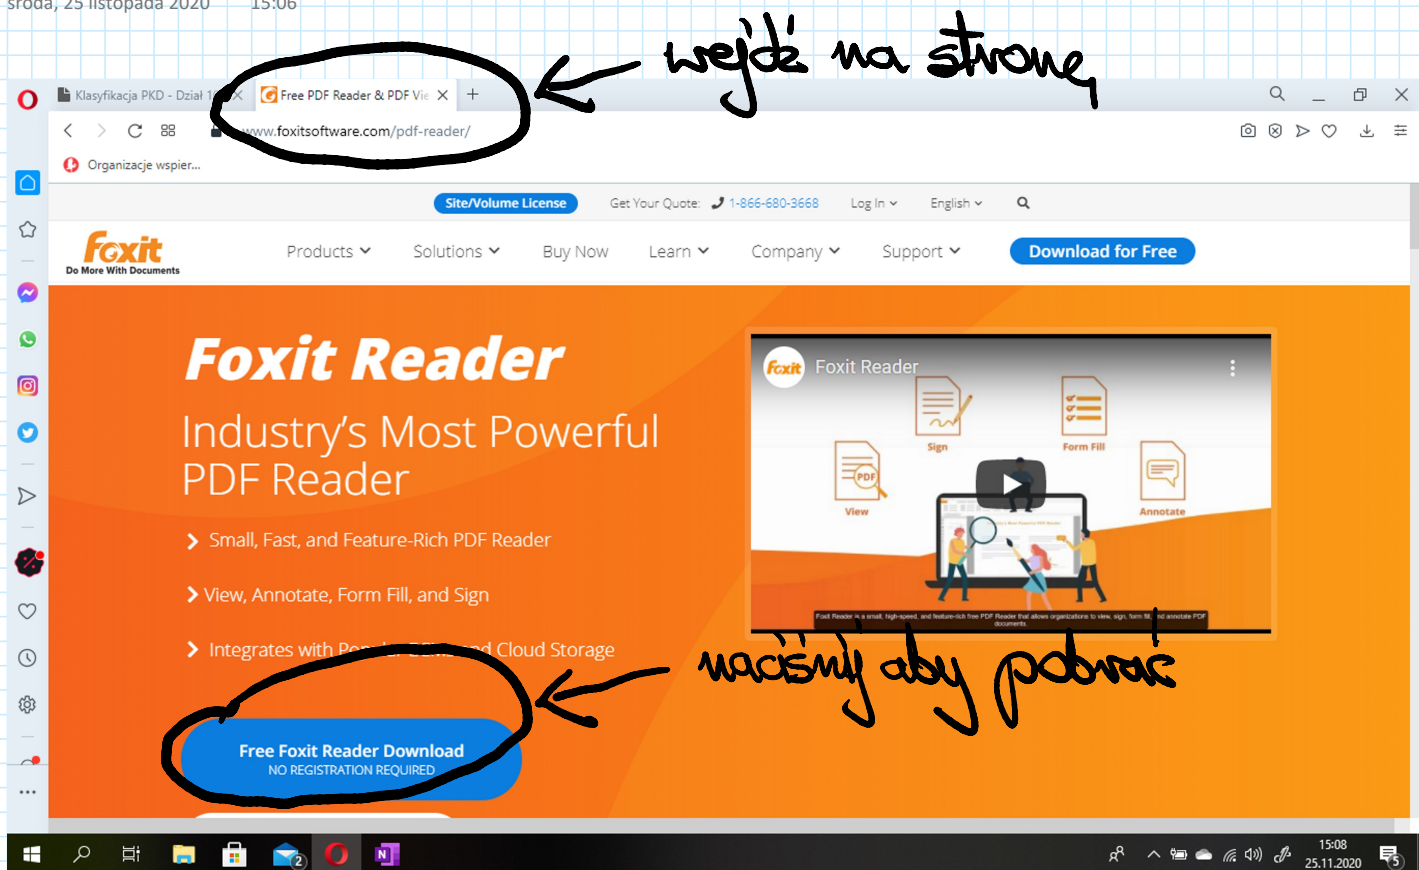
środa, 25 listopada 2020 15:06

wejdź na stronę

Klasyfikacja PKD - Dział 1
Free PDF Reader & PDF Vie
www.foxitsoftware.com/pdf-reader/
Organizacje wspier...

Site/Volume License
Get Your Quote: 1-866-680-3668
Log In
English

Foxit
Do More With Documents
Products
Solutions
Buy Now
Learn
Company
Support
Download for Free

Foxit Reader
Industry's Most Powerful PDF Reader
Small, Fast, and Feature-Rich PDF Reader
View, Annotate, Form Fill, and Sign
Integrates with Po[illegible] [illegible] Cloud Storage

Foxit Reader
Sign
Form Fill
View
Annotate

naciśnij aby pobrać

Free Foxit Reader Download
NO REGISTRATION REQUIRED

15:08
25.11.2020